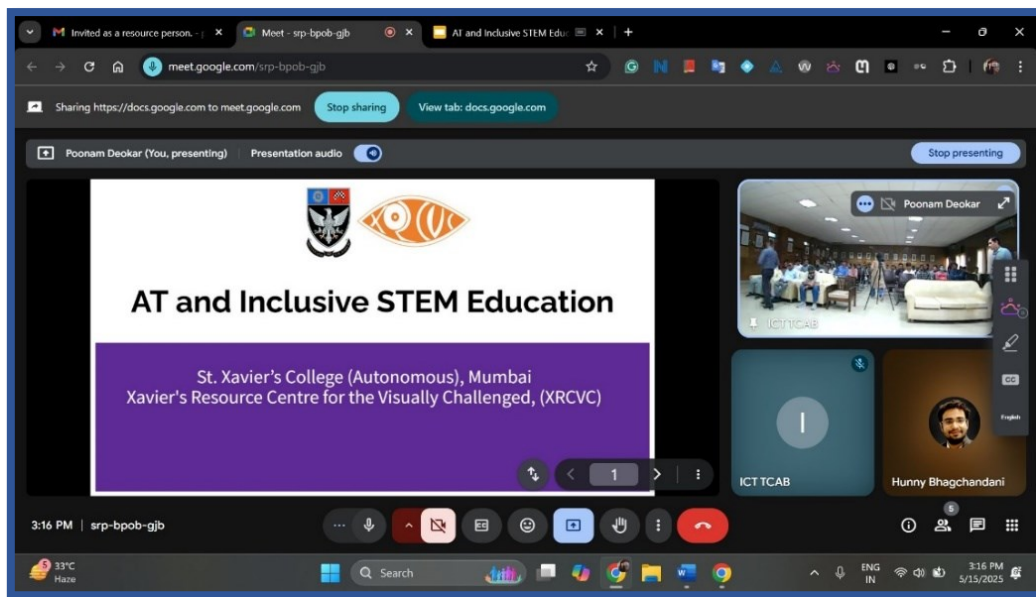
Invited as a resource person. - ×
Meet - srp-bpob-gjb ×
AT and Inclusive STEM Educ ×
+

meet.google.com/srp-bpob-gjb

Sharing https://docs.google.com to meet.google.com
Stop sharing
View tab: docs.google.com

Poonam Deokar (You, presenting)
Presentation audio
Stop presenting

XRCVC

AT and Inclusive STEM Education

St. Xavier's College (Autonomous), Mumbai
Xavier's Resource Centre for the Visually Challenged, (XRCVC)

1

Poonam Deokar
ICT TCAB

I
ICT TCAB

Hunny Bhagchandani

CC
English

3:16 PM | srp-bpob-gjb

5

33°C
Haze
Search
ENG
IN
3:16 PM
5/15/2025